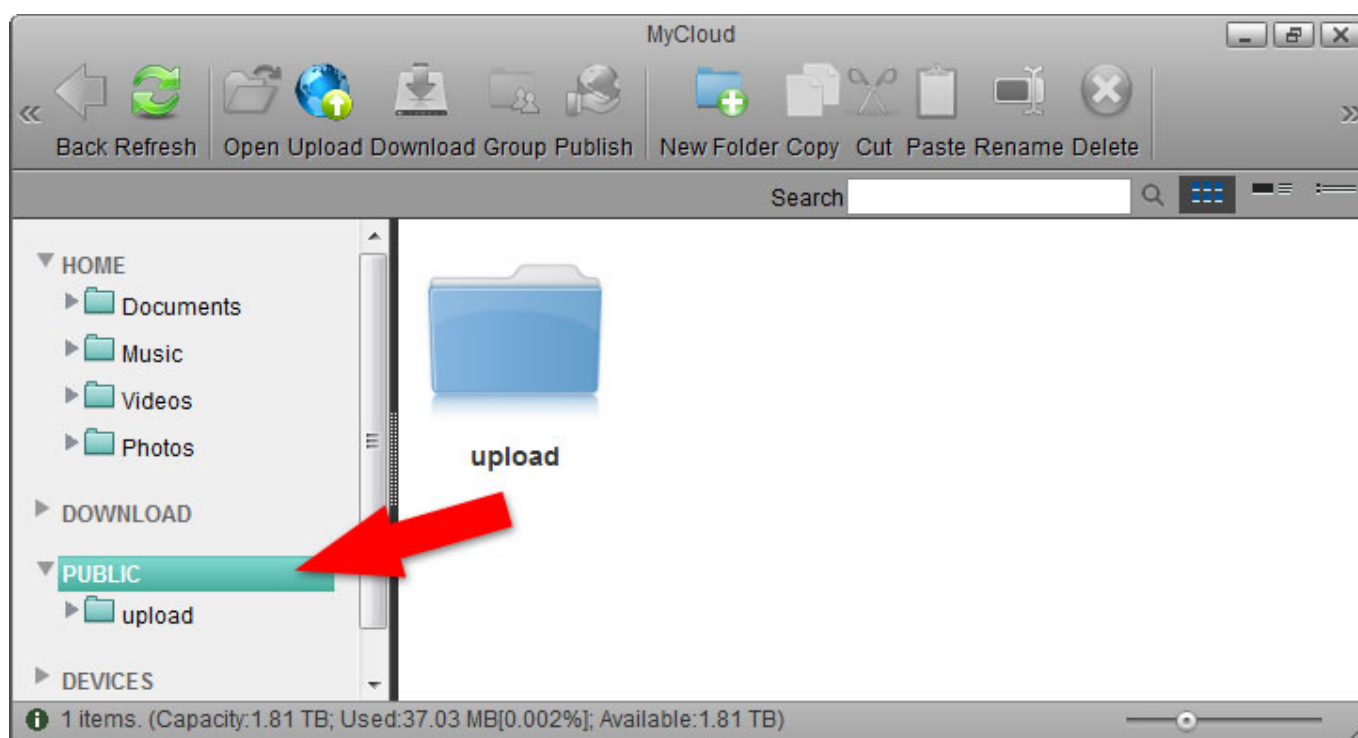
MyCloud

Back Refresh Open Upload Download Group Publish New Folder Copy Cut Paste Rename Delete

Search

HOME
Documents
Music
Videos
Photos

DOWNLOAD

PUBLIC
upload

DEVICES

upload

1 items. (Capacity:1.81 TB; Used:37.03 MB[0.002%]; Available:1.81 TB)